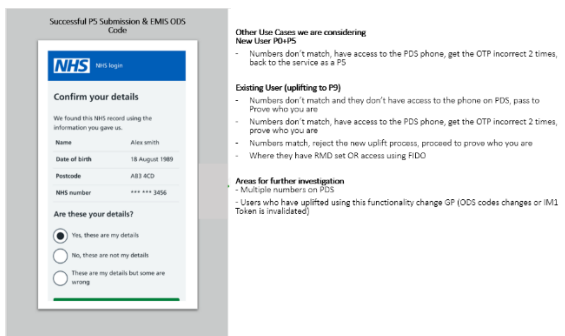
Successful P5 Submission & EMIS ODS Code

NHS NHS login

Confirm your details

We found this NHS record using the information you gave us.

| | |
|---|---|
| Name | Alex smith |
| Date of birth | 18 August 1989 |
| Postcode | AB3 4CD |
| NHS number | *** *** 3456 |

Are these your details?

Yes, these are my details

No, these are not my details

These are my details but some are wrong

Other Use Cases we are considering
New User P0+P5
- Numbers don't match, have access to the PDS phone, get the OTP incorrect 2 times, back to the service as a P5

Existing User (uplifting to P9)
- Numbers don't match and they don't have access to the phone on PDS, pass to Prove who you are
- Numbers don't match, have access to the PDS phone, get the OTP incorrect 2 times, prove who you are
- Numbers match, reject the new uplift process, proceed to prove who you are
- Where they have RMD set OR access using FIDO

Areas for further investigation
- Multiple numbers on PDS
- Users who have uplifted using this functionality change GP (ODS codes changes or IM1 Token is invalidated)